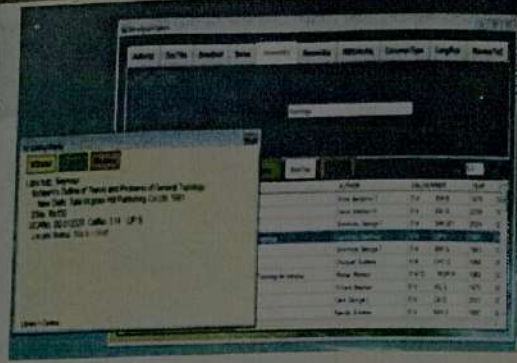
AuthorQ | Doc'File | Boolean | Series | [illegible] | Keywords | BIBGuide | Document Type | LangRus | Review

Schaum's

Library Memo

Library: Seminar
Schaum's Outline of Theory and Problems of General Topology
New Delhi: Tata McGraw-Hill Publishing Co Ltd, 1981
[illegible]

Doc File

AUTHOR

Seymour Lipschutz